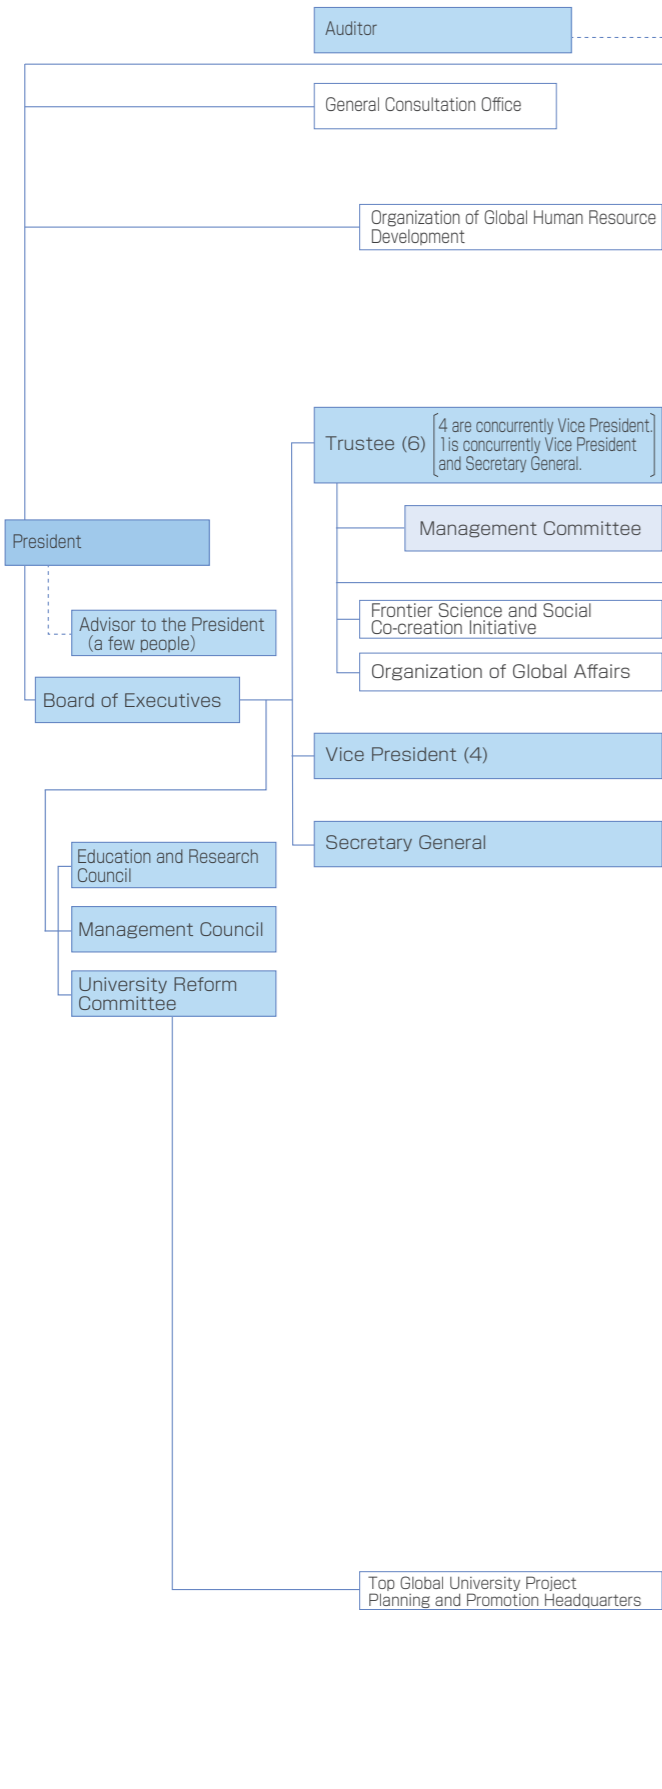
Auditor

General Consultation Office

Organization of Global Human Resource Development

Trustee (6) [4 are concurrently Vice President. 1 is concurrently Vice President and Secretary General.]

Management Committee

President

Frontier Science and Social Co-creation Initiative

Advisor to the President (a few people)

Organization of Global Affairs

Board of Executives

Vice President (4)

Secretary General

Education and Research Council

Management Council

University Reform Committee

Top Global University Project Planning and Promotion Headquarters